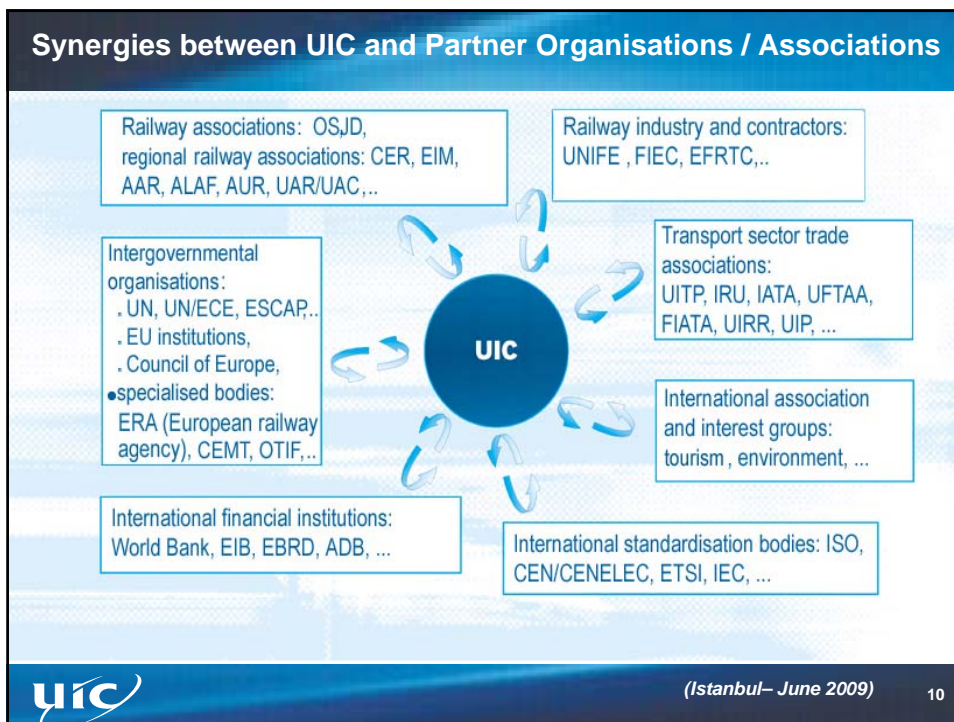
Synergies between UIC and Partner Organisations / Associations

Railway associations: OSJD, regional railway associations: CER, EIM, AAR, ALAF, AUR, UAR/UAC,..

Railway industry and contractors: UNIFE , FIEC, EFRTC,..

Intergovernmental organisations:
. UN, UN/ECE, ESCAP,..
. EU institutions,
. Council of Europe,
•specialised bodies: ERA (European railway agency), CEMT, OTIF,..

UIC

Transport sector trade associations: UITP, IRU, IATA, UFTAA, FIATA, UIRR, UIP, ...

International association and interest groups: tourism , environment, ...

International financial institutions: World Bank, EIB, EBRD, ADB, ...

International standardisation bodies: ISO, CEN/CENELEC, ETSI, IEC, ...

uic

(Istanbul– June 2009)

10